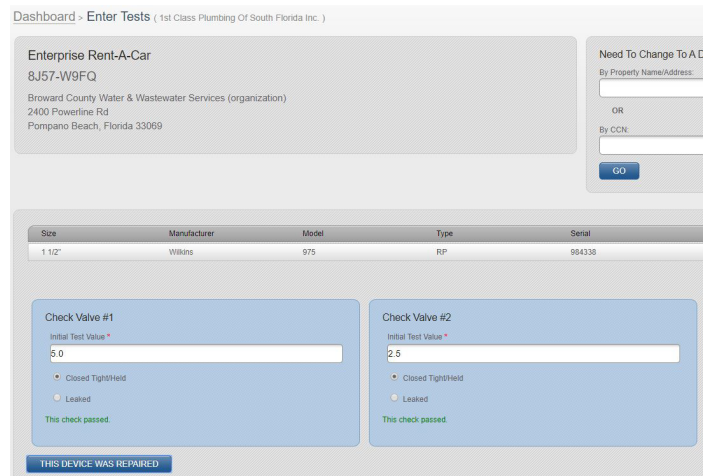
Dashboard > Enter Tests ( 1st Class Plumbing Of South Florida Inc. )

Enterprise Rent-A-Car
8J57-W9FQ
Broward County Water & Wastewater Services (organization)
2400 Powerline Rd
Pompano Beach, Florida 33069

Need To Change To A D
By Property Name/Address:
OR
By CCN:
GO

| Size | Manufacturer | Model | Type | Serial |
|---|---|---|---|---|
| 1 1/2" | Wilkins | 975 | RP | 984338 |

Check Valve #1
Initial Test Value *
5.0
Closed Tight/Held
Leaked
This check passed.

Check Valve #2
Initial Test Value *
2.5
Closed Tight/Held
Leaked
This check passed.

THIS DEVICE WAS REPAIRED